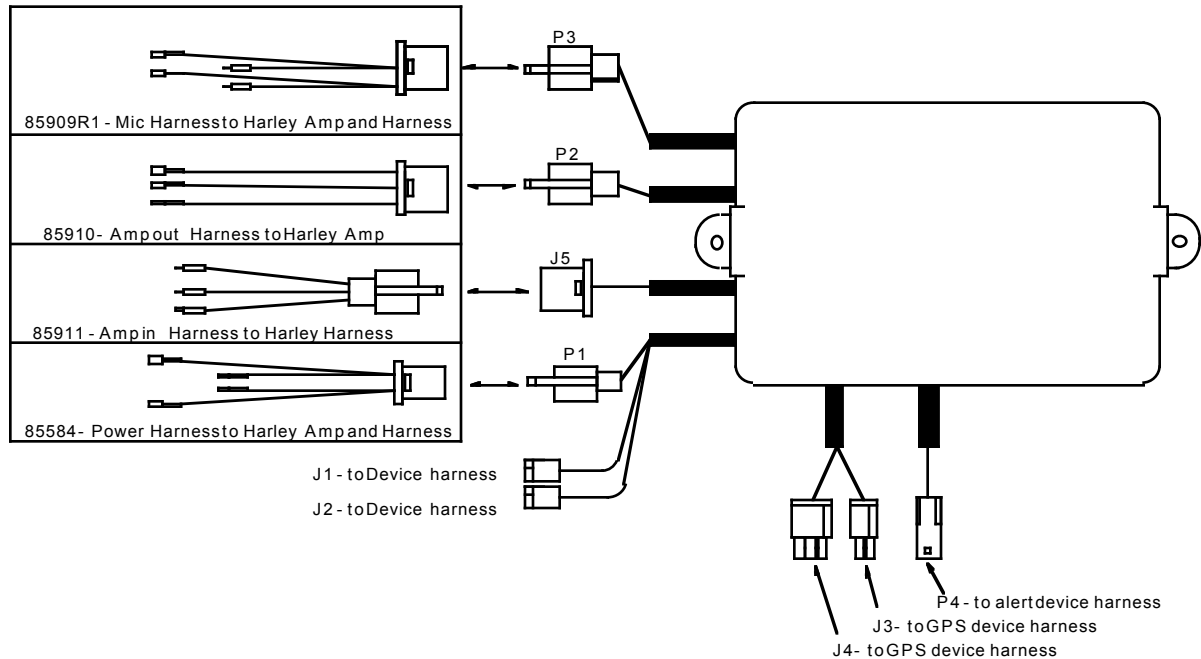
85909R1 - Mic Harnessto Harley Amp and Harness

85910- Amp out Harness to Harley Amp

85911 - Amp in Harness to Harley Harness

85584- Power Harnessto Harley Amp and Harness

P3

P2

J5

P1

J1 - to Device harness

J2 - to Device harness

P4 - to alert device harness

J3- to GPS device harness

J4- to GPS device harness